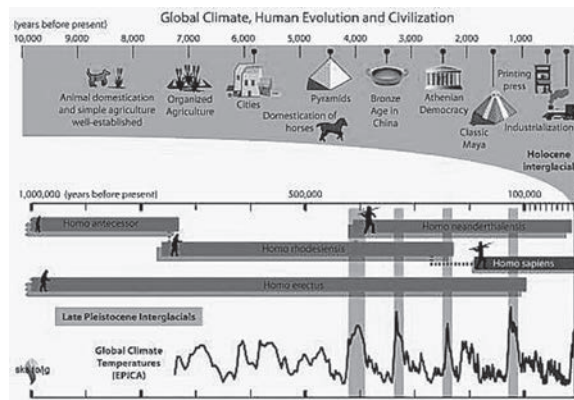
Global Climate, Human Evolution and Civilization

(years before present)
10,000 9,000 8,000 7,000 6,000 5,000 4,000 3,000 2,000 1,000

Animal domestication and simple agriculture well-established

Organized Agriculture

Cities

Pyramids

Domestication of horses

Bronze Age in China

Athenian Democracy

Classic Maya

Printing press

Industrialization

Holocene Interglacial

1,000,000 (years before present) 500,000 100,000

Homo antecessor

Homo neanderthalensis

Homo rhodesiensis

Homo sapiens

Homo erectus

Late Pleistocene Interglacials

Global Climate Temperatures (EPICA)

skS.org